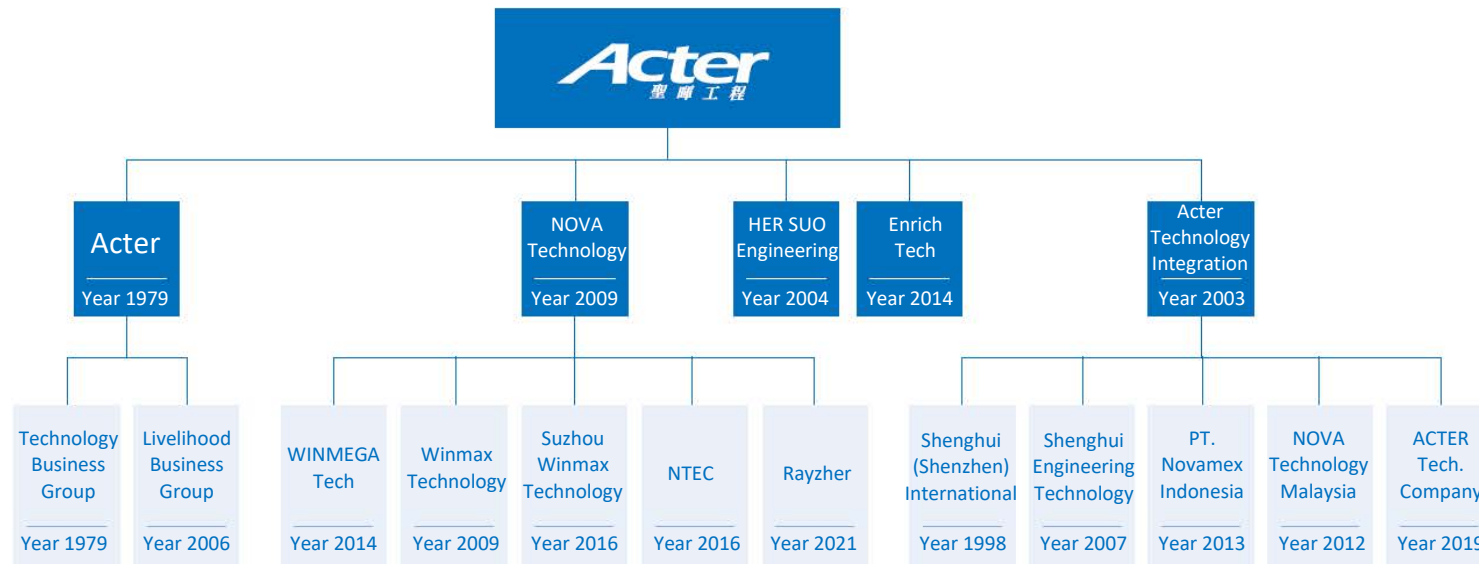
Acter
聖暉工程

Acter
Year 1979

NOVA Technology
Year 2009

HER SUO Engineering
Year 2004

Enrich Tech
Year 2014

Acter Technology Integration
Year 2003

Technology Business Group
Year 1979

Livelihood Business Group
Year 2006

WINMEGA Tech
Year 2014

Winmax Technology
Year 2009

Suzhou Winmax Technology
Year 2016

NTEC
Year 2016

Rayzher
Year 2021

Shenghui (Shenzhen) International
Year 1998

Shenghui Engineering Technology
Year 2007

PT. Novamex Indonesia
Year 2013

NOVA Technology Malaysia
Year 2012

ACTER Tech. Company
Year 2019